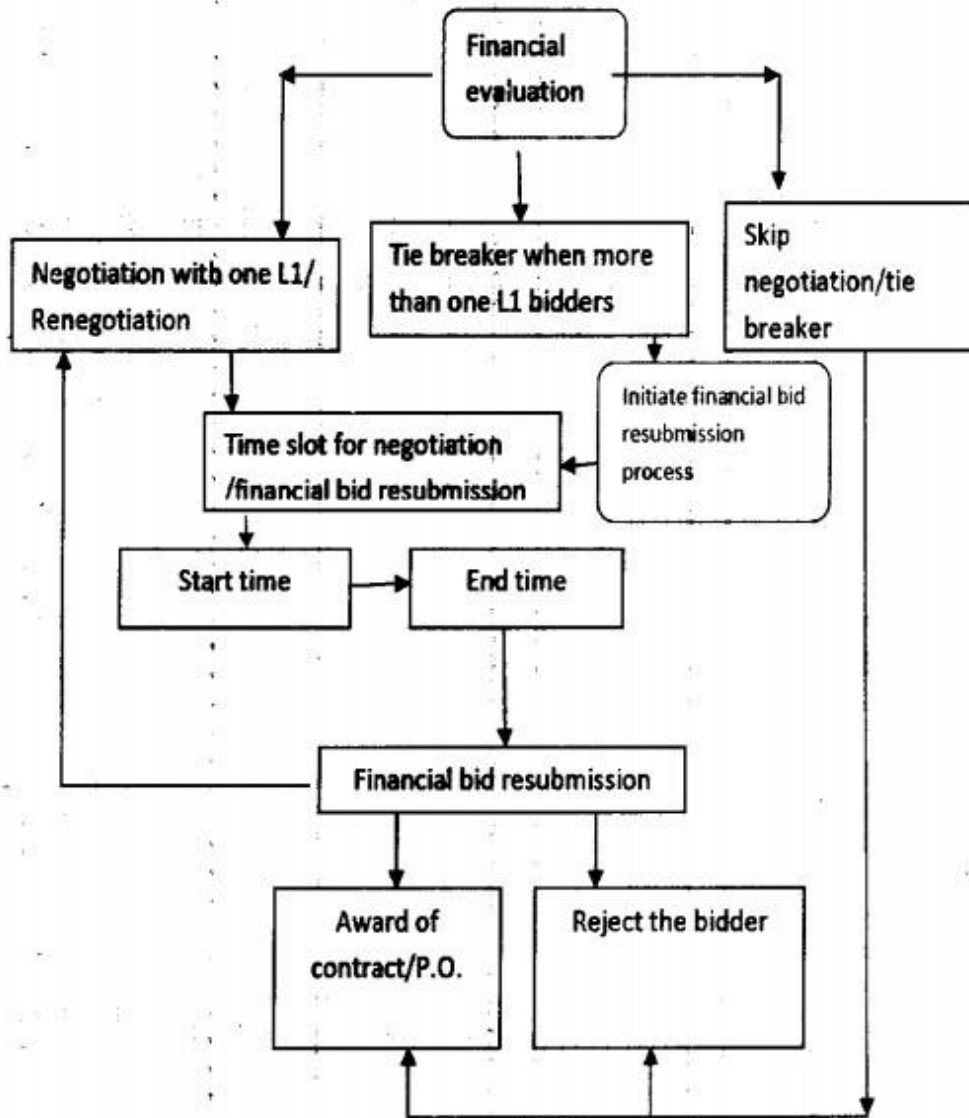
Financial evaluation

Negotiation with one L1/ Renegotiation

Tie breaker when more than one L1 bidders

Skip negotiation/tie breaker

Initiate financial bid resubmission process

Time slot for negotiation /financial bid resubmission

Start time

End time

Financial bid resubmission

Award of contract/P.O.

Reject the bidder